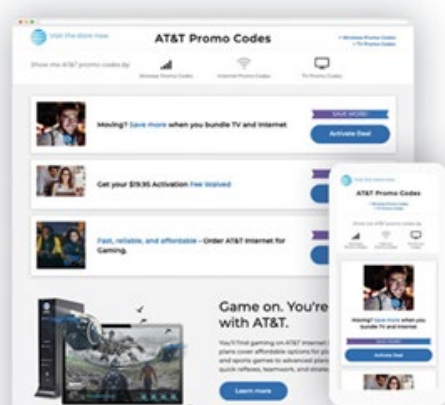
Visit the store now

AT&T Promo Codes

• Wireless Promo Codes
• TV Promo Codes

Show me AT&T promo codes by:

Wireless Promo Codes

Internet Promo Codes

TV Promo Codes

Moving? Save more when you bundle TV and Internet

SAVE MORE!

Activate Deal

Get your $19.95 Activation Fee Waived

Fast, reliable, and affordable - Order AT&T Internet for Gaming.

Game on. You're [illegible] with AT&T.

You'll find gaming on AT&T Internet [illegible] plans cover affordable options for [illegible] and sports games to advanced pla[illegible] quick reflexes, teamwork, and strate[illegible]

Learn more

Visit the store now

AT&T Promo Codes

Show me AT&T promo codes by:

Moving? Save more when you bundle TV and Internet

SAVE MORE!

Activate Deal